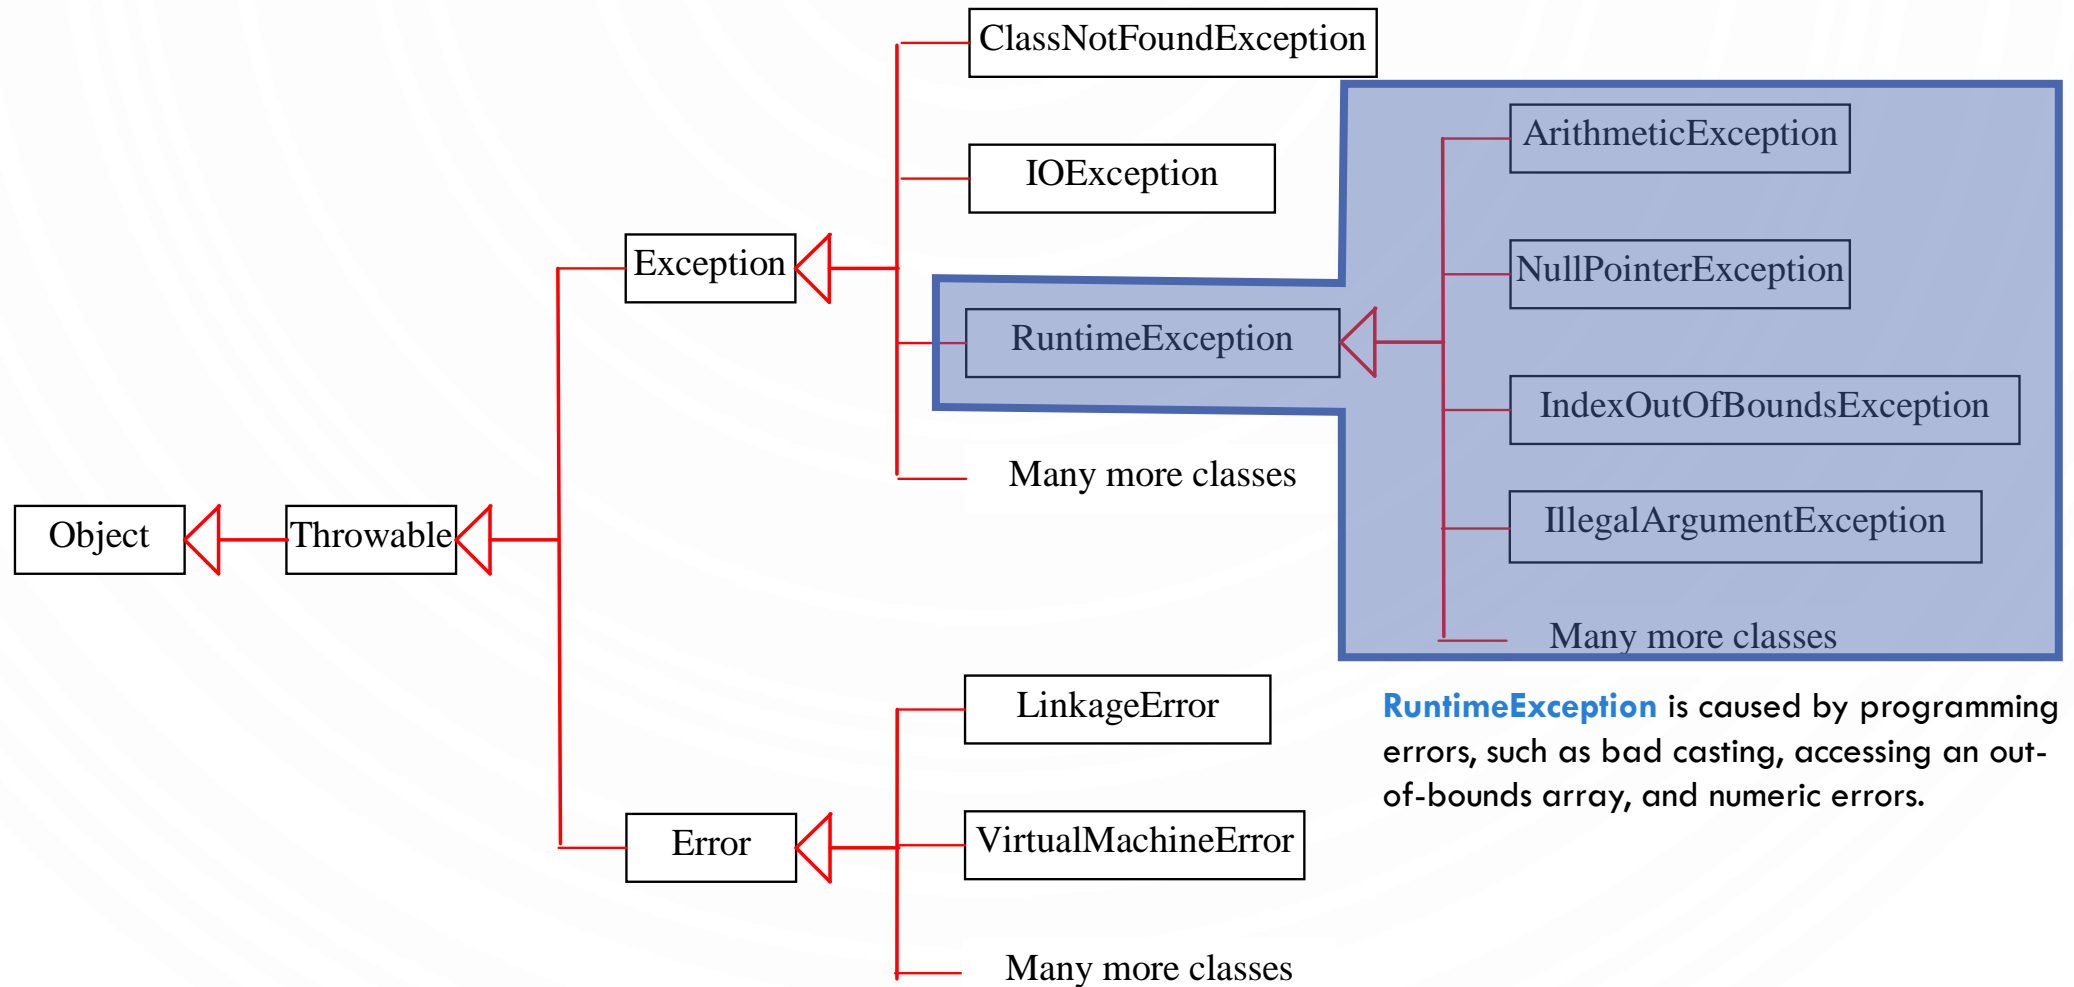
ClassNotFoundException

IOException

Exception

ArithmeticException

NullPointerException

RuntimeException

IndexOutOfBoundsException

Many more classes

IllegalArgumentException

Object

Throwable

Many more classes

LinkageError

RuntimeException is caused by programming errors, such as bad casting, accessing an out-of-bounds array, and numeric errors.

Error

VirtualMachineError

Many more classes